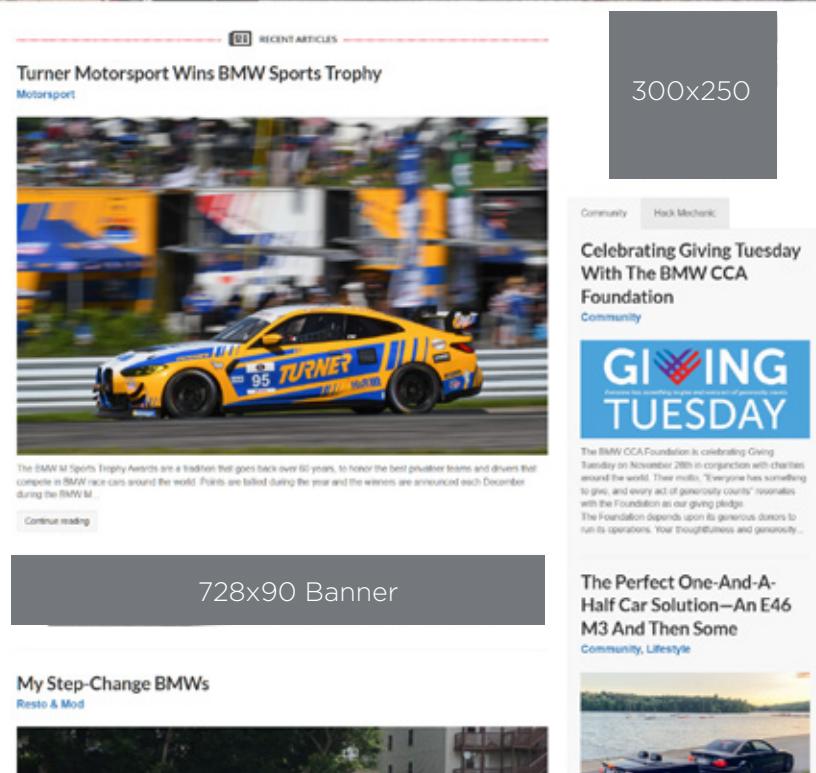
RECENT ARTICLES

Turner Motorsport Wins BMW Sports Trophy

Motorsport

TURNER

95

The BMW M Sports Trophy Awards are a tradition that goes back over 60 years, to honor the best privateer teams and drivers that compete in BMW race cars around the world. Points are tallied during the year and the winners are announced each December during the BMW M...

Continue reading

728x90 Banner

My Step-Change BMWs

Resto & Mod

300x250

Community

Hack Mechanic

Celebrating Giving Tuesday With The BMW CCA Foundation

Community

GIVING TUESDAY

Everyone has something to give and every act of generosity counts

The BMW CCA Foundation is celebrating Giving Tuesday on November 28th in conjunction with charities around the world. Their motto, "Everyone has something to give, and every act of generosity counts" resonates with the Foundation as our giving pledge.

The Foundation depends upon its generous donors to run its operations. Your thoughtfulness and generosity...

The Perfect One-And-A-Half Car Solution—An E46 M3 And Then Some

Community, Lifestyle